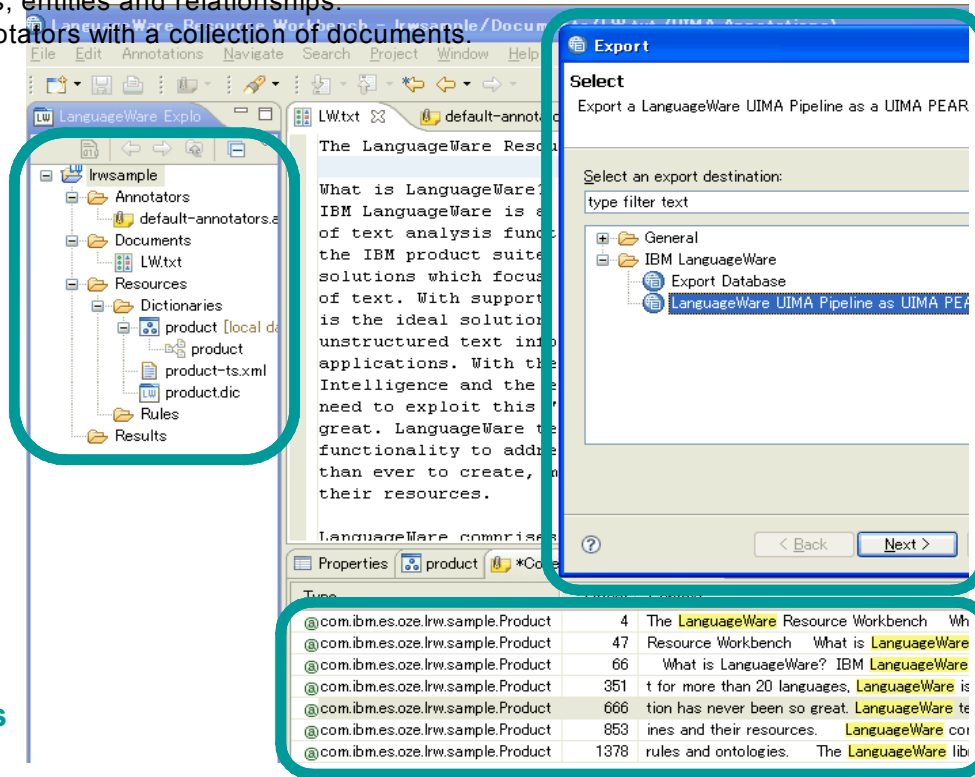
s, entities and relationships.
otators with a collection of documents.

LanguageWare Resource Workbench - lrwsample/Documents/LW.txt (UIMA Annotations)

File Edit Annotations Navigate Search Project Window Help

LanguageWare Explo

lrwsample
Annotators
default-annotators.a
Documents
LW.txt
Resources
Dictionaries
product [local da
product
product-ts.xml
product.dic
Rules
Results

LW.txt default-annota

The LanguageWare Resou

What is LanguageWare?
IBM LanguageWare is a
of text analysis func
the IBM product suite
solutions which focus
of text. With support
is the ideal solution
unstructured text int
applications. With th
Intelligence and the
need to exploit this
great. LanguageWare t
functionality to addr
than ever to create,
their resources.

LanguageWare comprise

Properties product *Co

Type

| | | |
|---|---|---|
| com.ibm.es.oze.lrw.sample.Product | 4 | The LanguageWare Resource Workbench Wh |
| com.ibm.es.oze.lrw.sample.Product | 47 | Resource Workbench What is LanguageWare |
| com.ibm.es.oze.lrw.sample.Product | 66 | What is LanguageWare? IBM LanguageWare |
| com.ibm.es.oze.lrw.sample.Product | 351 | t for more than 20 languages, LanguageWare is |
| com.ibm.es.oze.lrw.sample.Product | 666 | tion has never been so great. LanguageWare te |
| com.ibm.es.oze.lrw.sample.Product | 853 | ines and their resources. LanguageWare cor |
| com.ibm.es.oze.lrw.sample.Product | 1378 | rules and ontologies. The LanguageWare lib |

Export

Select
Export a LanguageWare UIMA Pipeline as a UIMA PEAR

Select an export destination:
type filter text

General
IBM LanguageWare
Export Database
LanguageWare UIMA Pipeline as UIMA PEA

?
< Back
Next >

s